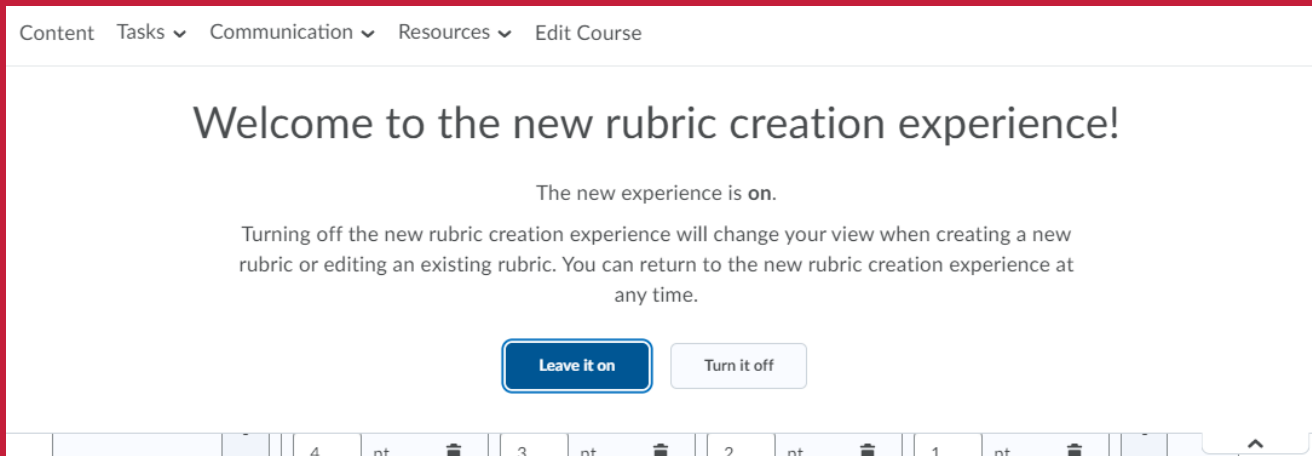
Content Tasks Communication Resources Edit Course

Welcome to the new rubric creation experience!

The new experience is **on**.

Turning off the new rubric creation experience will change your view when creating a new rubric or editing an existing rubric. You can return to the new rubric creation experience at any time.

Leave it on Turn it off

4 pt 3 pt 2 pt 1 pt